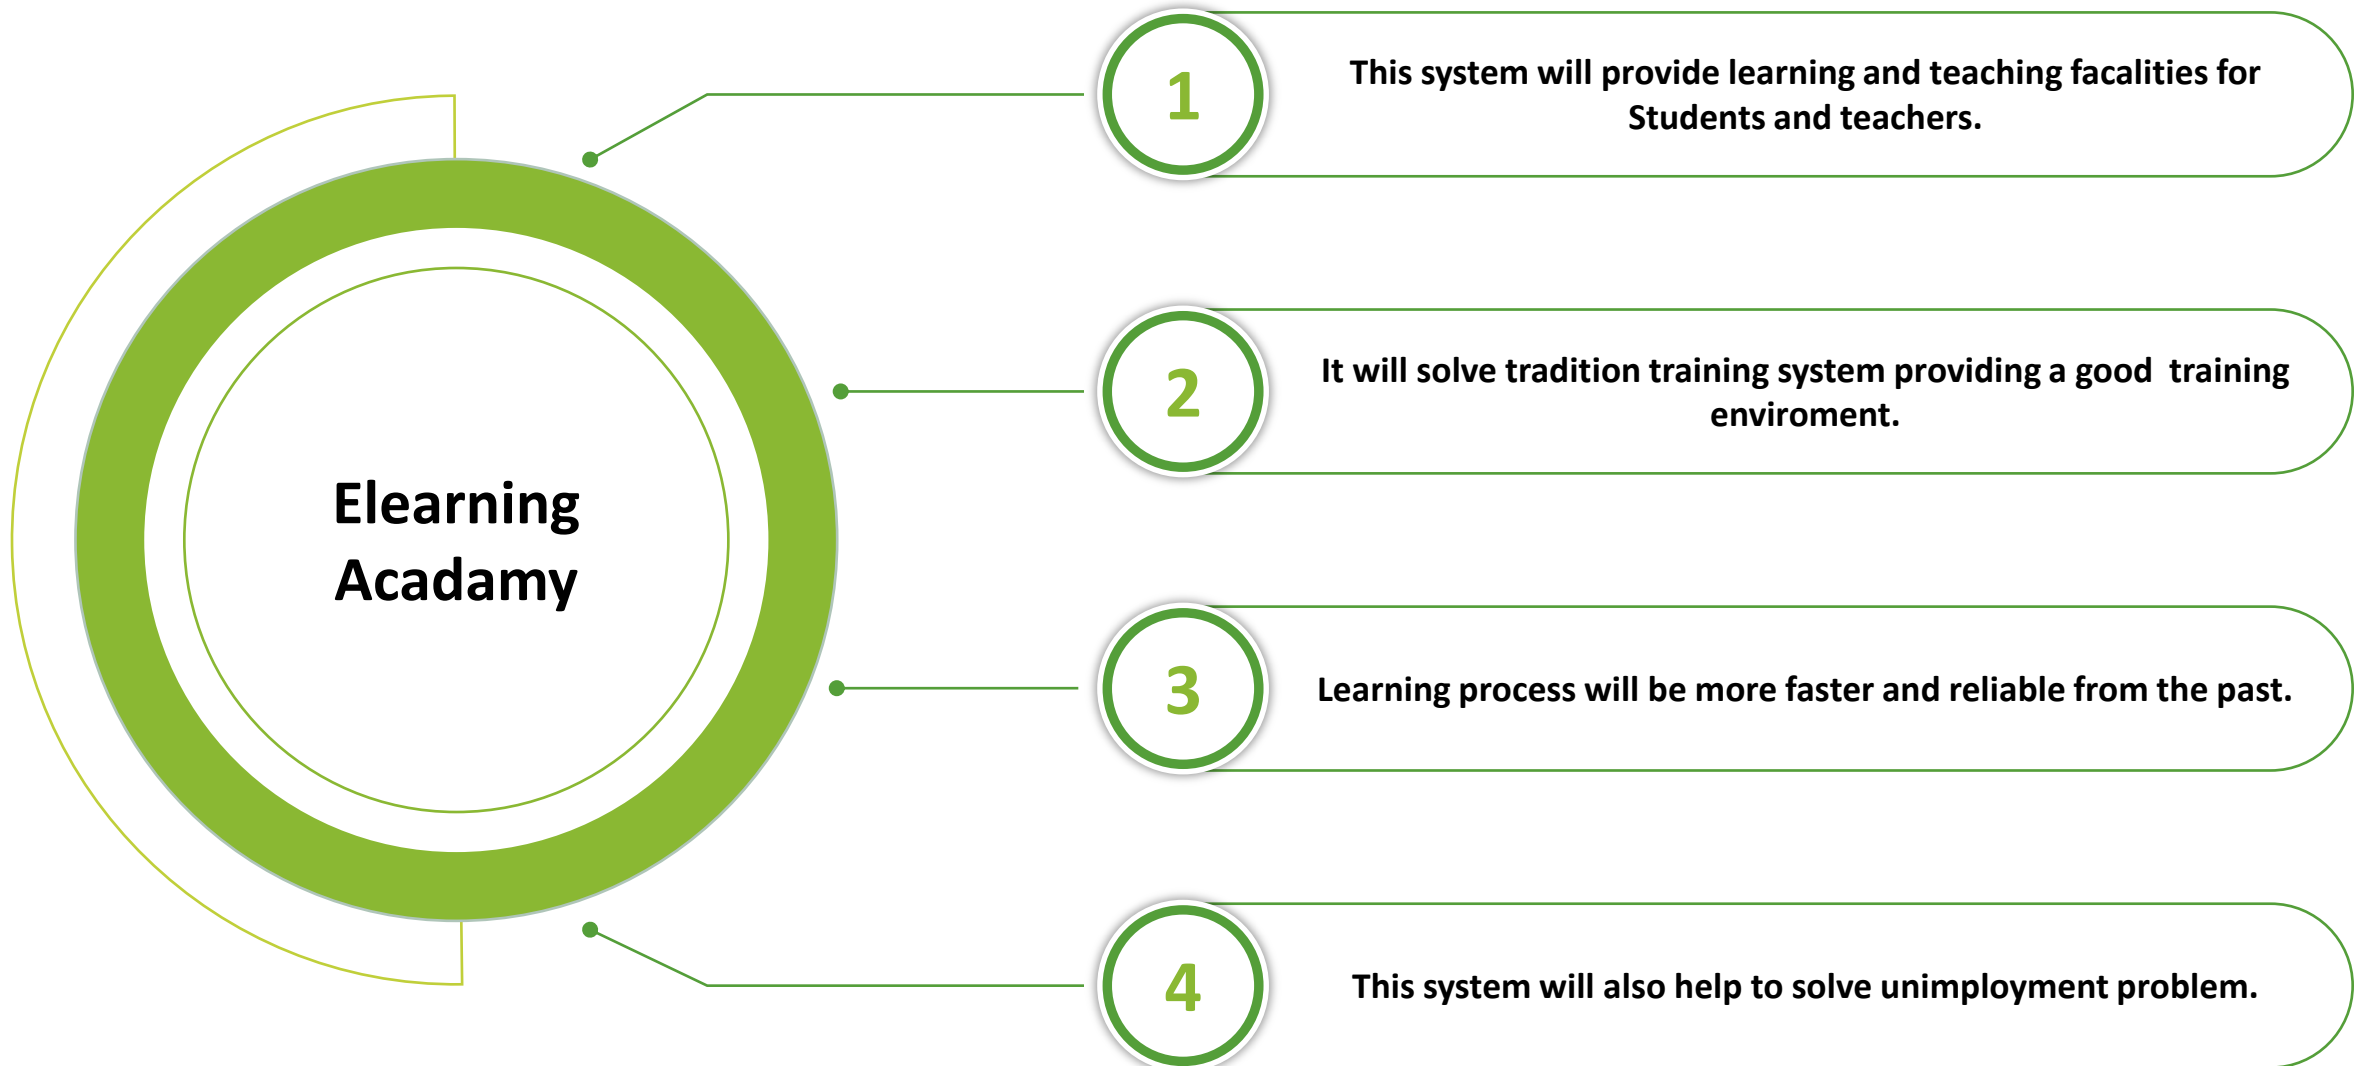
Elearning Acadamy

1

This system will provide learning and teaching facalities for Students and teachers.

2

It will solve tradition training system providing a good training enviroment.

3

Learning process will be more faster and reliable from the past.

4

This system will also help to solve unimployment problem.